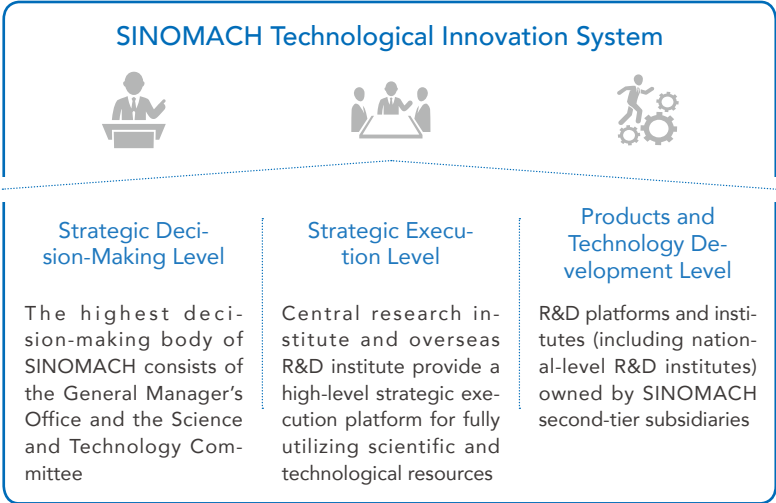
SINOMACH Technological Innovation System

Strategic Decision-Making Level

The highest decision-making body of SINOMACH consists of the General Manager's Office and the Science and Technology Committee

Strategic Execution Level

Central research institute and overseas R&D institute provide a high-level strategic execution platform for fully utilizing scientific and technological resources

Products and Technology Development Level

R&D platforms and institutes (including national-level R&D institutes) owned by SINOMACH second-tier subsidiaries